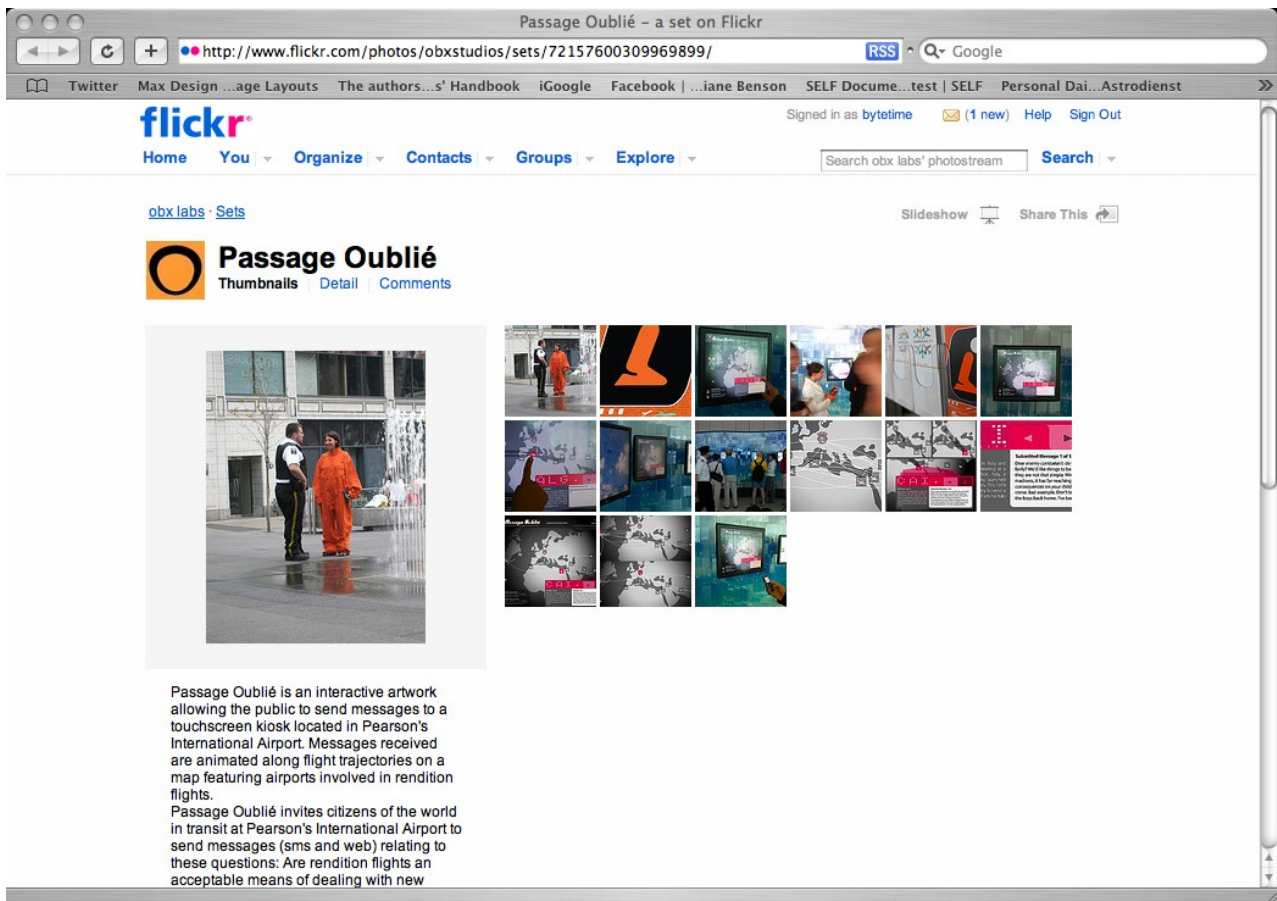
Passage Oublié – a set on Flickr

http://www.flickr.com/photos/obxstudios/sets/72157600309969899/

RSS

Google

Twitter Max Design ...age Layouts The authors...s' Handbook iGoogle Facebook | ...iane Benson SELF Docume...test | SELF Personal Dai...Astrodienst

flickr

Signed in as bytetime (1 new) Help Sign Out

Home You Organize Contacts Groups Explore

Search obx labs' photostream

Search

obx labs · Sets

Slideshow Share This

Passage Oublié

Thumbnails Detail Comments

Passage Oublié is an interactive artwork allowing the public to send messages to a touchscreen kiosk located in Pearson's International Airport. Messages received are animated along flight trajectories on a map featuring airports involved in rendition flights.
Passage Oublié invites citizens of the world in transit at Pearson's International Airport to send messages (sms and web) relating to these questions: Are rendition flights an acceptable means of dealing with new